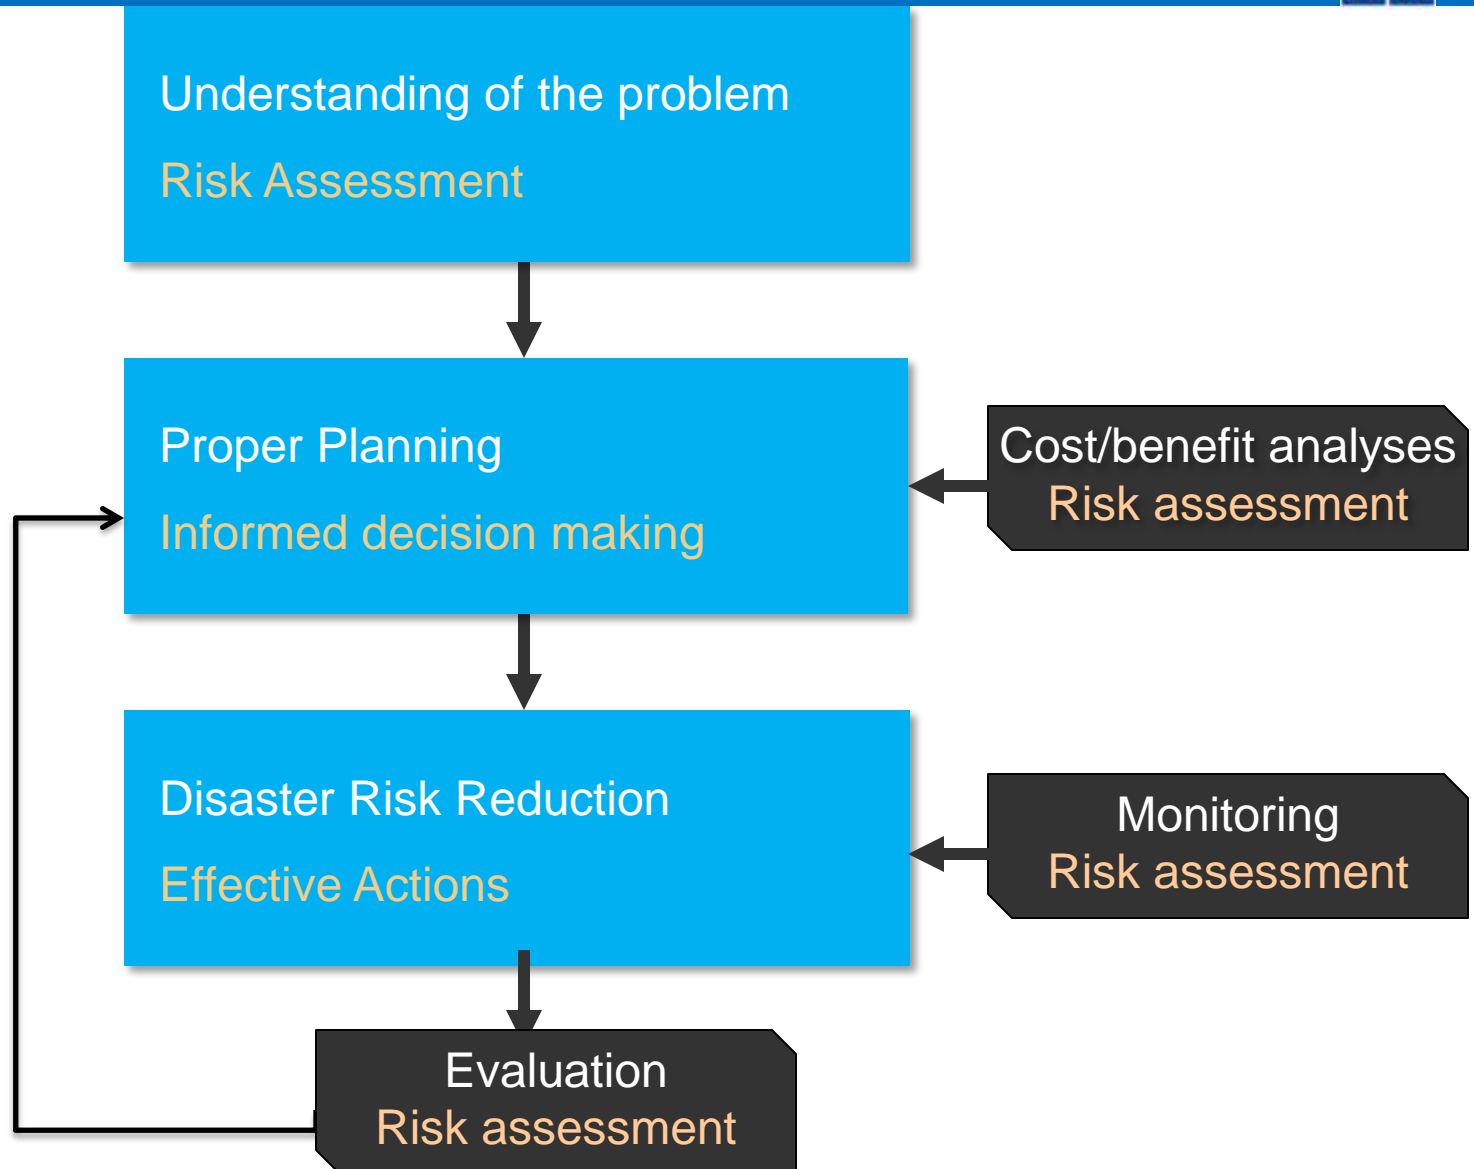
Understanding of the problem

Risk Assessment

Proper Planning

Informed decision making

Cost/benefit analyses
Risk assessment

Disaster Risk Reduction

Effective Actions

Monitoring
Risk assessment

Evaluation
Risk assessment